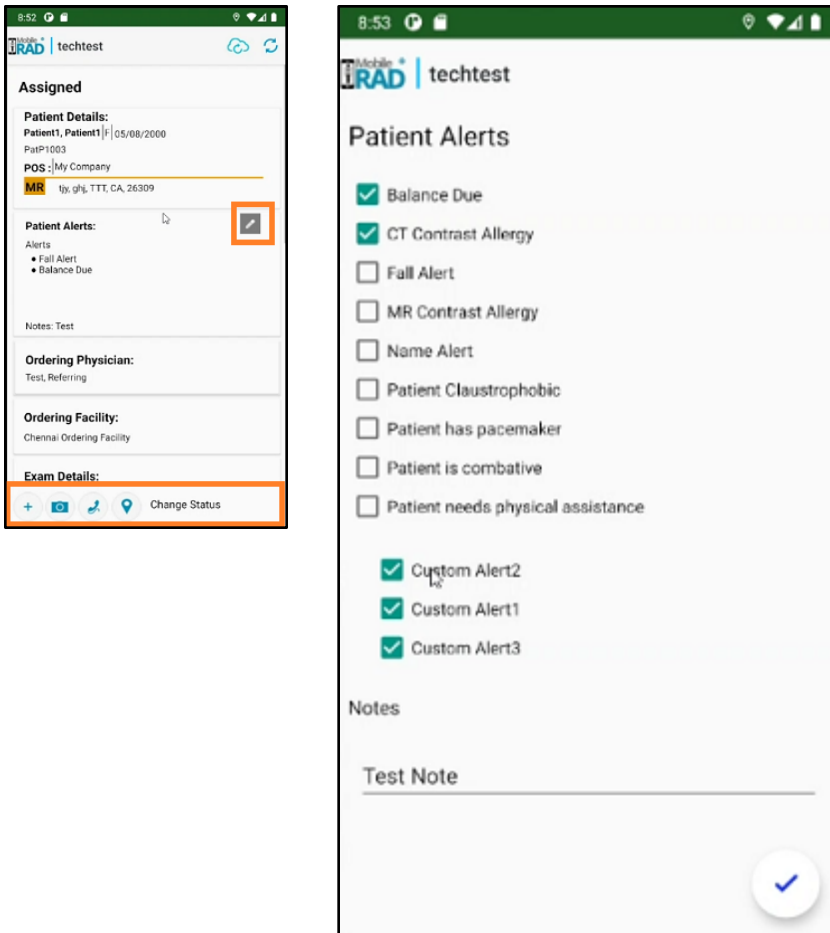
8:52

Mobile RAD | techtest

Assigned

Patient Details:
Patient1, Patient1 | F | 05/08/2000
PatP1003
POS : My Company
MR tjy, ghj, TTT, CA, 26309

Patient Alerts:
Alerts
• Fall Alert
• Balance Due

Notes: Test

Ordering Physician:
Test, Referring

Ordering Facility:
Chennai Ordering Facility

Exam Details:

+ Change Status

8:53

Mobile RAD | techtest

Patient Alerts

Balance Due
CT Contrast Allergy
Fall Alert
MR Contrast Allergy
Name Alert
Patient Claustrophobic
Patient has pacemaker
Patient is combative
Patient needs physical assistance

Custom Alert2
Custom Alert1
Custom Alert3

Notes

Test Note